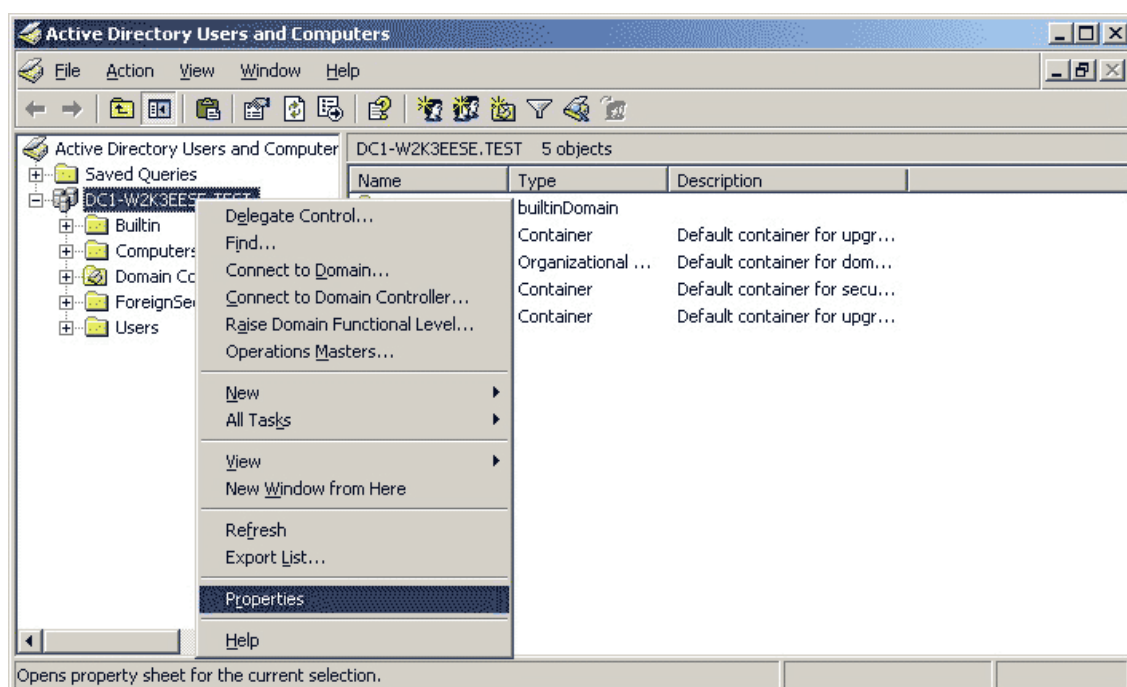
Active Directory Users and Computers

File Action View Window Help

Active Directory Users and Computer
Saved Queries
DC1-W2K3EESE.TEST
Builtin
Computers
Domain Co
ForeignSe
Users

DC1-W2K3EESE.TEST 5 objects

| Name | Type | Description |
|---|---|---|
| | builtinDomain | |
| | Container | Default container for upgr... |
| | Organizational ... | Default container for dom... |
| | Container | Default container for secu... |
| | Container | Default container for upgr... |

Delegate Control...
Find...
Connect to Domain...
Connect to Domain Controller...
Raise Domain Functional Level...
Operations Masters...

New
All Tasks

View
New Window from Here

Refresh
Export List...

Properties

Help

Opens property sheet for the current selection.